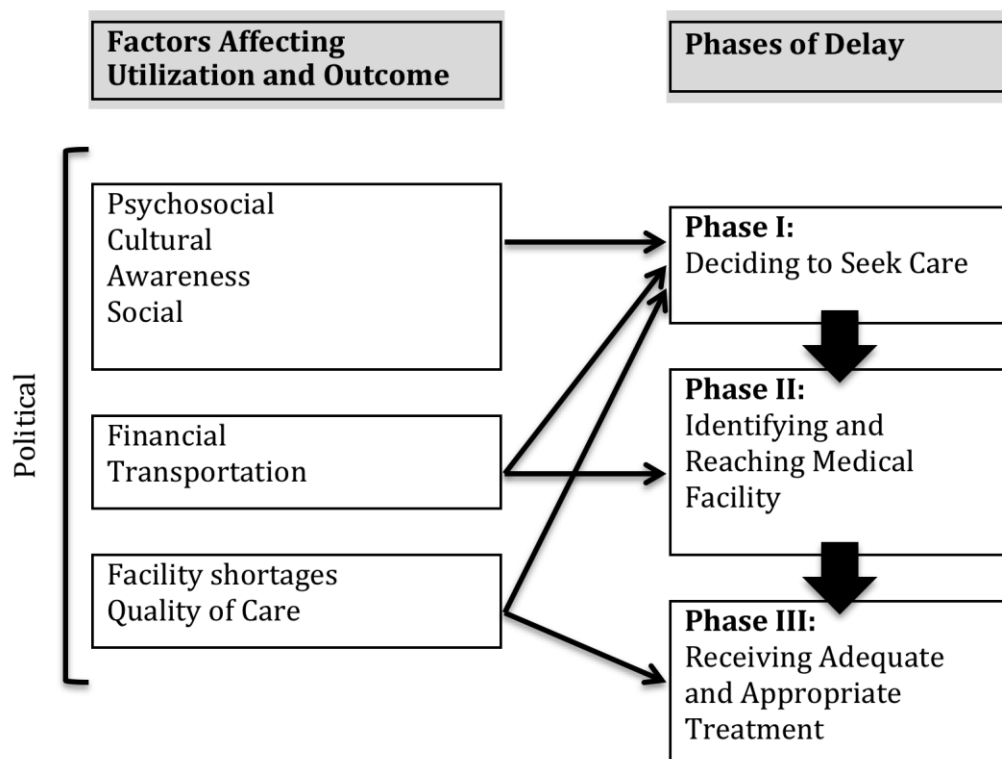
Factors Affecting Utilization and Outcome

Phases of Delay

Political

Psychosocial
Cultural
Awareness
Social

Financial
Transportation

Facility shortages
Quality of Care

Phase I:
Deciding to Seek Care

Phase II:
Identifying and Reaching Medical Facility

Phase III:
Receiving Adequate and Appropriate Treatment